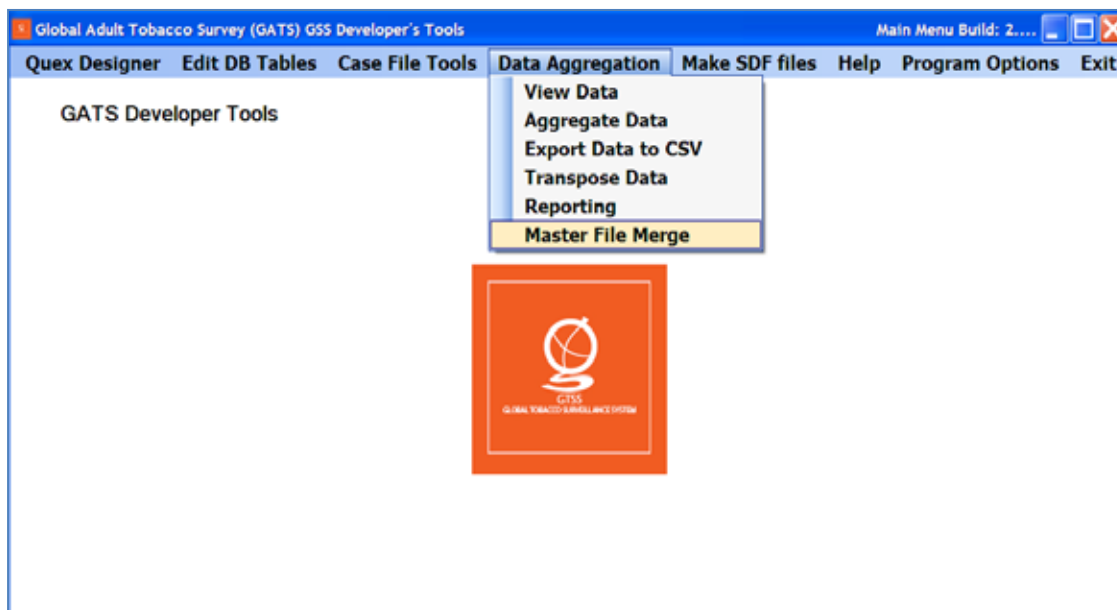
Global Adult Tobacco Survey (GATS) GSS Developer's Tools

Main Menu Build: 2....

Quex Designer Edit DB Tables Case File Tools Data Aggregation Make SDF files Help Program Options Exit

GATS Developer Tools

View Data
Aggregate Data
Export Data to CSV
Transpose Data
Reporting
Master File Merge

GTSS
GLOBAL TOBACCO SURVEILLANCE SYSTEM